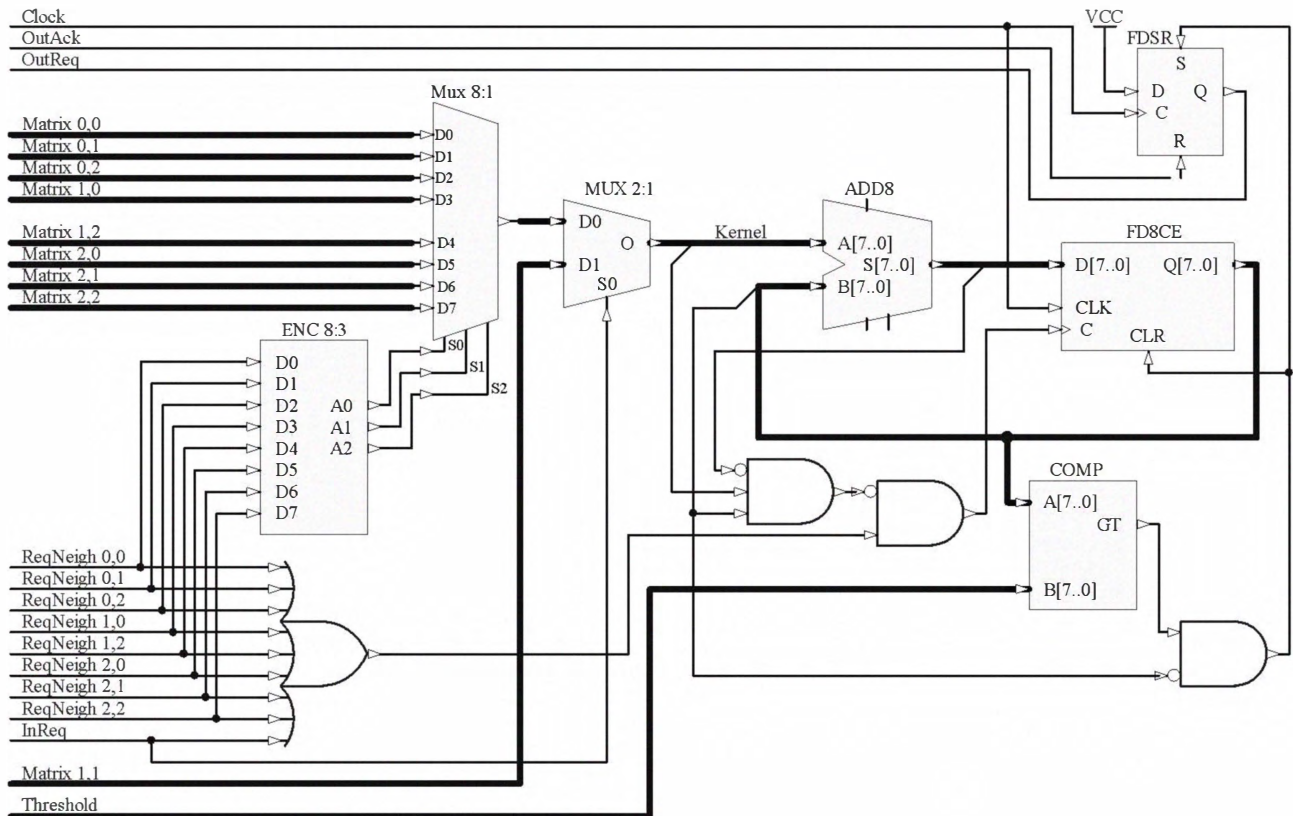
Clock
OutAck
OutReq
VCC
FDSR
S
D
C
Q
R
Mux 8:1
Matrix 0,0
Matrix 0,1
Matrix 0,2
Matrix 1,0
Matrix 1,2
Matrix 2,0
Matrix 2,1
Matrix 2,2
D0
D1
D2
D3
D4
D5
D6
D7
MUX 2:1
D0
O
D1
S0
Kernel
ADD8
A[7..0]
S[7..0]
B[7..0]
FD8CE
D[7..0]
Q[7..0]
CLK
C
CLR
ENC 8:3
D0
D1
D2
D3
D4
D5
D6
D7
A0
A1
A2
S0
S1
S2
COMP
A[7..0]
GT
B[7..0]
ReqNeigh 0,0
ReqNeigh 0,1
ReqNeigh 0,2
ReqNeigh 1,0
ReqNeigh 1,2
ReqNeigh 2,0
ReqNeigh 2,1
ReqNeigh 2,2
InReq
Matrix 1,1
Threshold